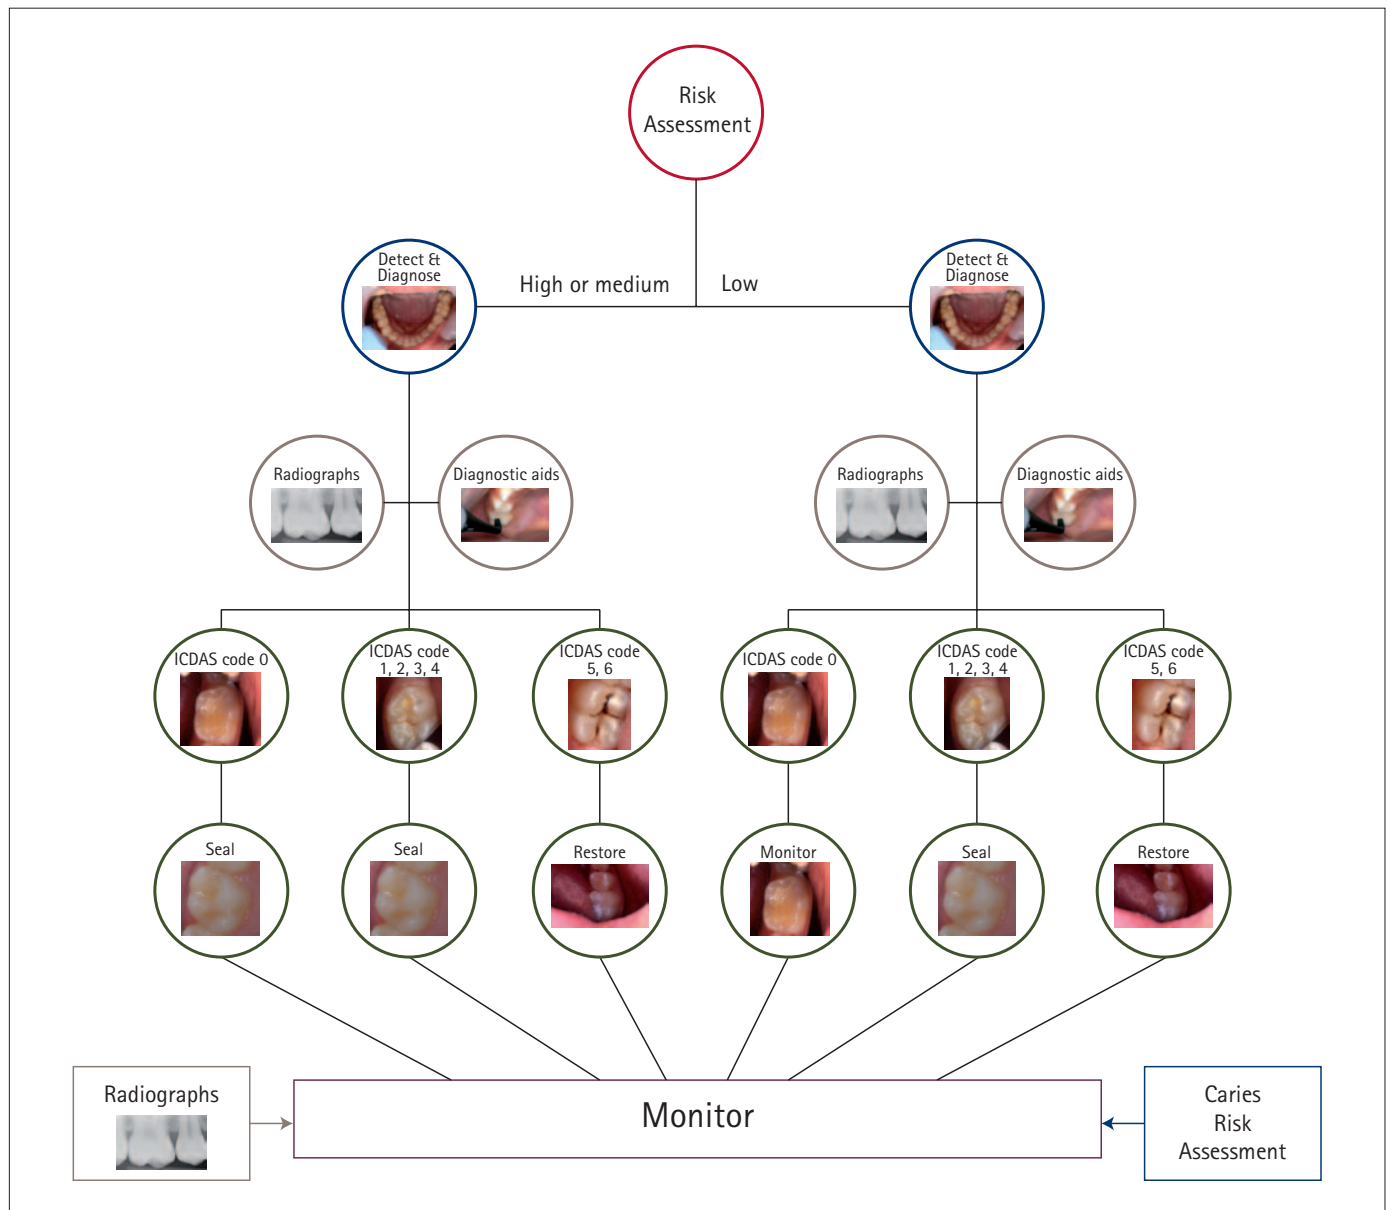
Risk Assessment

High or medium

Low

Detect & Diagnose

Detect & Diagnose

Radiographs

Diagnostic aids

Radiographs

Diagnostic aids

ICDAS code 0

ICDAS code 1, 2, 3, 4

ICDAS code 5, 6

ICDAS code 0

ICDAS code 1, 2, 3, 4

ICDAS code 5, 6

Seal

Seal

Restore

Monitor

Seal

Restore

Radiographs

Monitor

Caries Risk Assessment